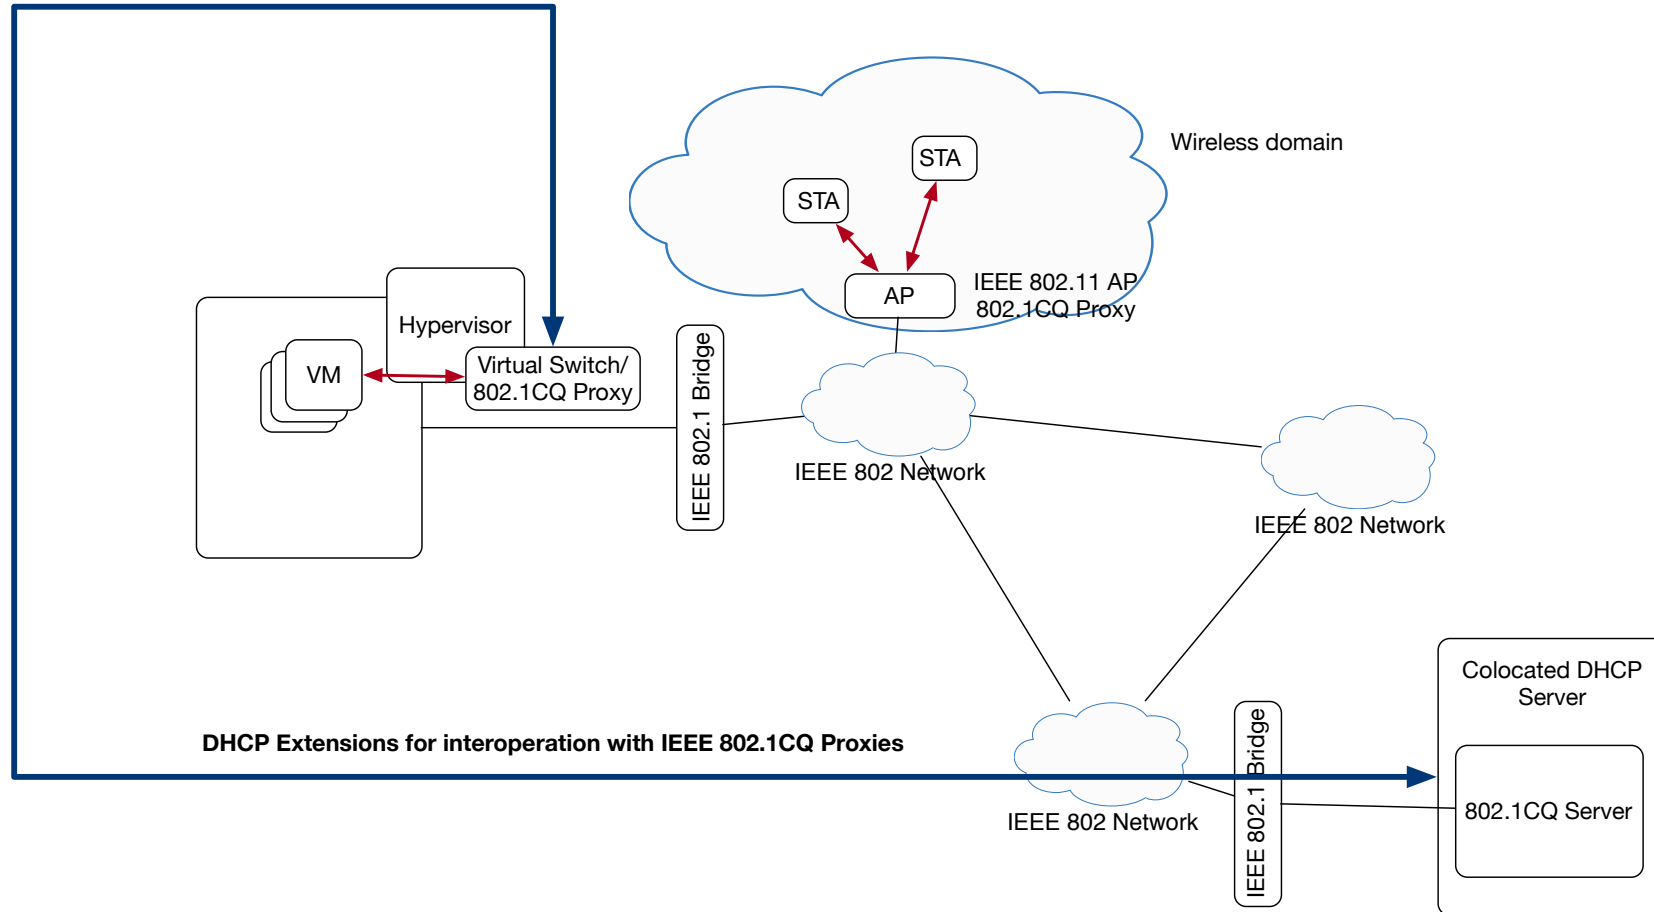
Wireless domain

STA

STA

AP

IEEE 802.11 AP
802.1CQ Proxy

Hypervisor

VM

Virtual Switch/
802.1CQ Proxy

IEEE 802.1 Bridge

IEEE 802 Network

IEEE 802 Network

Colocated DHCP Server

DHCP Extensions for interoperation with IEEE 802.1CQ Proxies

IEEE 802 Network

IEEE 802.1 Bridge

802.1CQ Server